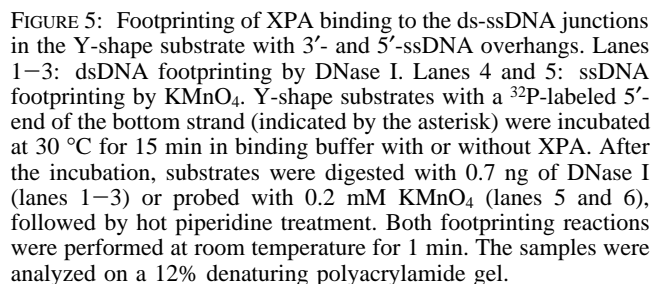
FIGURE 5: Footprinting of XPA binding to the ds-ssDNA junctions in the Y-shape substrate with 3′- and 5′-ssDNA overhangs. Lanes 1−3: dsDNA footprinting by DNase I. Lanes 4 and 5: ssDNA footprinting by $KMnO_4$. Y-shape substrates with a $^{32}P$-labeled 5′-end of the bottom strand (indicated by the asterisk) were incubated at 30 °C for 15 min in binding buffer with or without XPA. After the incubation, substrates were digested with 0.7 ng of DNase I (lanes 1−3) or probed with 0.2 mM $KMnO_4$ (lanes 5 and 6), followed by hot piperidine treatment. Both footprinting reactions were performed at room temperature for 1 min. The samples were analyzed on a 12% denaturing polyacrylamide gel.